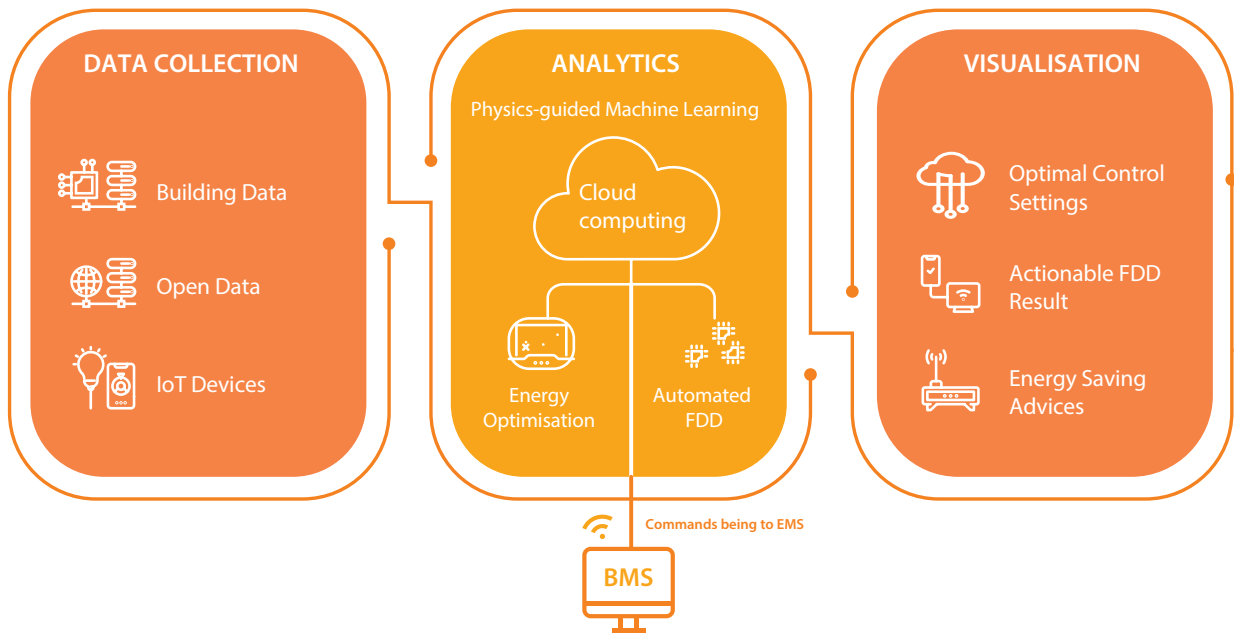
DATA COLLECTION

Building Data

Open Data

IoT Devices

ANALYTICS

Physics-guided Machine Learning

Cloud computing

Energy Optimisation

Automated FDD

VISUALISATION

Optimal Control Settings

Actionable FDD Result

Energy Saving Advices

Commands being to EMS

BMS